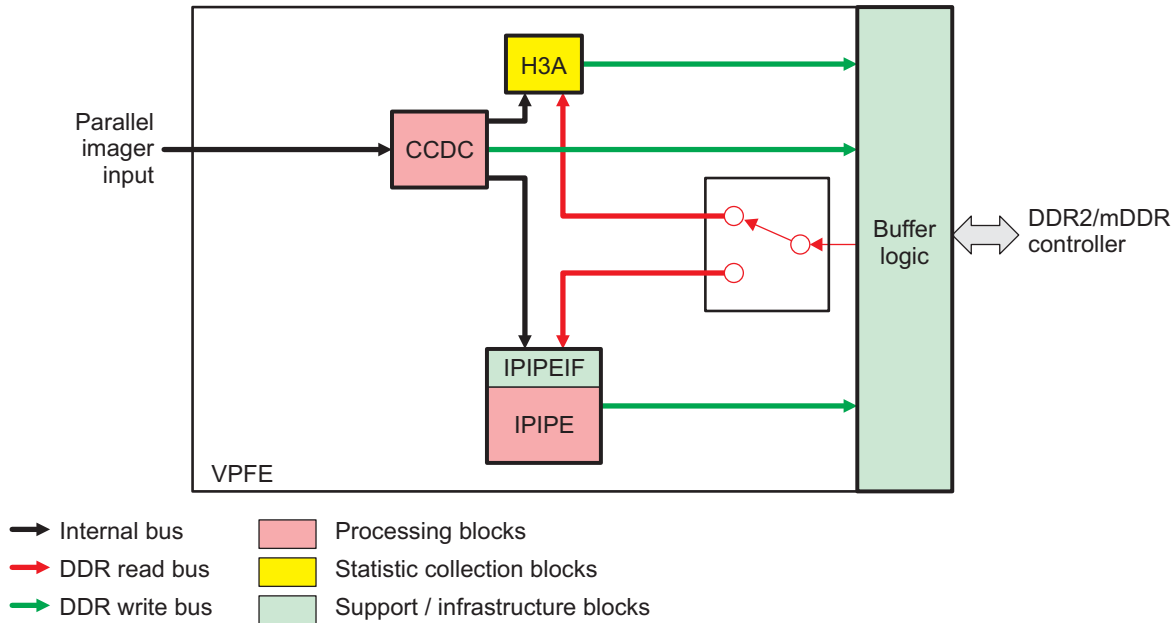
H3A

Parallel imager input

CCDC

Buffer logic

DDR2/mDDR controller

IPIPEIF

IPIPE

VPFE

Internal bus

DDR read bus

DDR write bus

Processing blocks

Statistic collection blocks

Support / infrastructure blocks